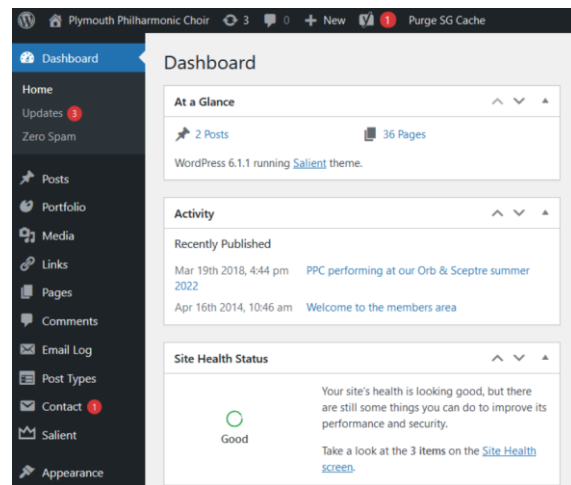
Plymouth Philharmonic Choir 3 0 New 1 Purge SG Cache

Dashboard
Home
Updates 3
Zero Spam
Posts
Portfolio
Media
Links
Pages
Comments
Email Log
Post Types
Contact 1
Salient
Appearance

Dashboard

At a Glance
2 Posts
36 Pages
WordPress 6.1.1 running Salient theme.

Activity
Recently Published
Mar 19th 2018, 4:44 pm PPC performing at our Orb & Sceptre summer 2022
Apr 16th 2014, 10:46 am Welcome to the members area

Site Health Status
Good
Your site's health is looking good, but there are still some things you can do to improve its performance and security.
Take a look at the 3 items on the Site Health screen.